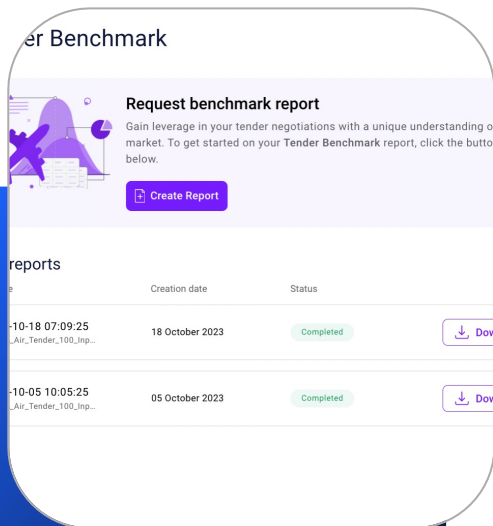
er Benchmark

Request benchmark report

Gain leverage in your tender negotiations with a unique understanding o market. To get started on your **Tender Benchmark** report, click the butto below.

Create Report

reports

e | Creation date | Status

-10-18 07:09:25
_Air_Tender_100_Inp... | 18 October 2023 | Completed | Dow

-10-05 10:05:25
_Air_Tender_100_Inp... | 05 October 2023 | Completed | Dow